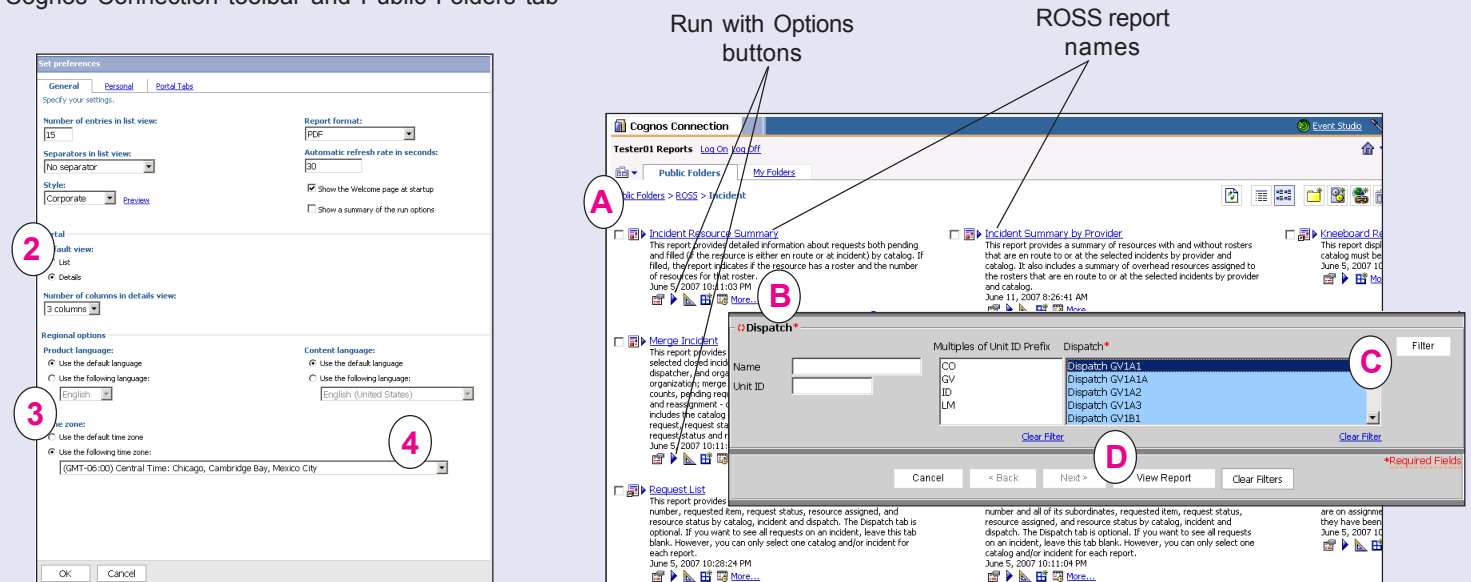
Cognos Connection toolbar and Public Folders tab

Run with Options buttons

ROSS report names

Set preferences

General Personal Portal Tabs

Specify your settings.

Number of entries in list view:
15

Separators in list view:
No separator

Style:
Corporate Preview

Report format:
PDF

Automatic refresh rate in seconds:
30

Show the Welcome page at startup
Show a summary of the run options

2

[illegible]rtal
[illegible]fault view:
List
Details

Number of columns in details view:
3 columns

Regional options

Product language:
Use the default language
Use the following language:
English

Content language:
Use the default language
Use the following language:
English (United States)

3

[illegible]me zone:
Use the default time zone
Use the following time zone:
(GMT-06:00) Central Time: Chicago, Cambridge Bay, Mexico City

4

OK Cancel

Cognos Connection

Event Studio

Tester01 Reports Log On Log Off

Public Folders My Folders

A

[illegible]blic Folders > ROSS > Incident

Incident Resource Summary
This report provides detailed information about requests both pending and filled (if the resource is either en route or at incident) by catalog. If filled, the report indicates if the resource has a roster and the number of resources for that roster.
June 5, 2007 10:11:03 PM
More...

Incident Summary by Provider
This report provides a summary of resources with and without rosters that are en route to or at the selected incidents by provider and catalog. It also includes a summary of overhead resources assigned to the rosters that are en route to or at the selected incidents by provider and catalog.
June 11, 2007 8:26:41 AM
More

Kneeboard Re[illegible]
This report displ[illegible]
catalog must be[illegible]
June 5, 2007 10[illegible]
Mo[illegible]

B

Merge Incident
This report provides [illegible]
selected closed incid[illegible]
dispatcher, and orga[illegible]
organization; merge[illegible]
counts, pending req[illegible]
and reassignment - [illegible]
includes the catalog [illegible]
request, request sta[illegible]
request status and r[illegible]
June 5, 2007 10:11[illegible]

Dispatch*

Name
Unit ID

Multiples of Unit ID Prefix
CO
GV
ID
LM

Dispatch*
Dispatch GV1A1
Dispatch GV1A1A
Dispatch GV1A2
Dispatch GV1A3
Dispatch GV1B1

Filter

C

Clear Filter
Clear Filter

D

*Required Fields

Cancel < Back Next > View Report Clear Filters

Request List
This report provides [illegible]
number, requested item, request status, resource assigned, and resource status by catalog, incident and dispatch. The Dispatch tab is optional. If you want to see all requests on an incident, leave this tab blank. However, you can only select one catalog and/or incident for each report.
June 5, 2007 10:28:24 PM
More...

number and all of its subordinates, requested item, request status, resource assigned, and resource status by catalog, incident and dispatch. The Dispatch tab is optional. If you want to see all requests on an incident, leave this tab blank. However, you can only select one catalog and/or incident for each report.
June 5, 2007 10:11:04 PM
More...

are on assignme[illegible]
they have been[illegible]
June 5, 2007 10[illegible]